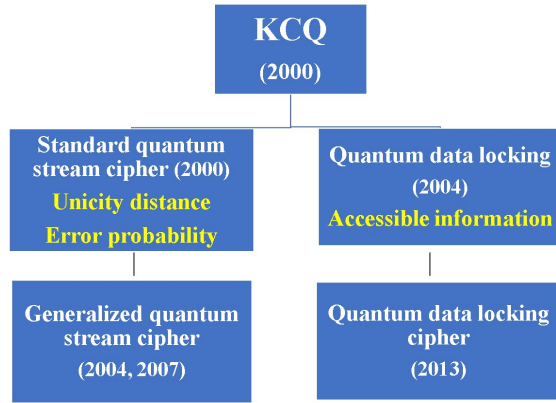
KCQ
(2000)

Standard quantum stream cipher (2000)
Unicity distance
Error probability

Generalized quantum stream cipher
(2004, 2007)

Quantum data locking
(2004)
Accessible information

Quantum data locking cipher
(2013)